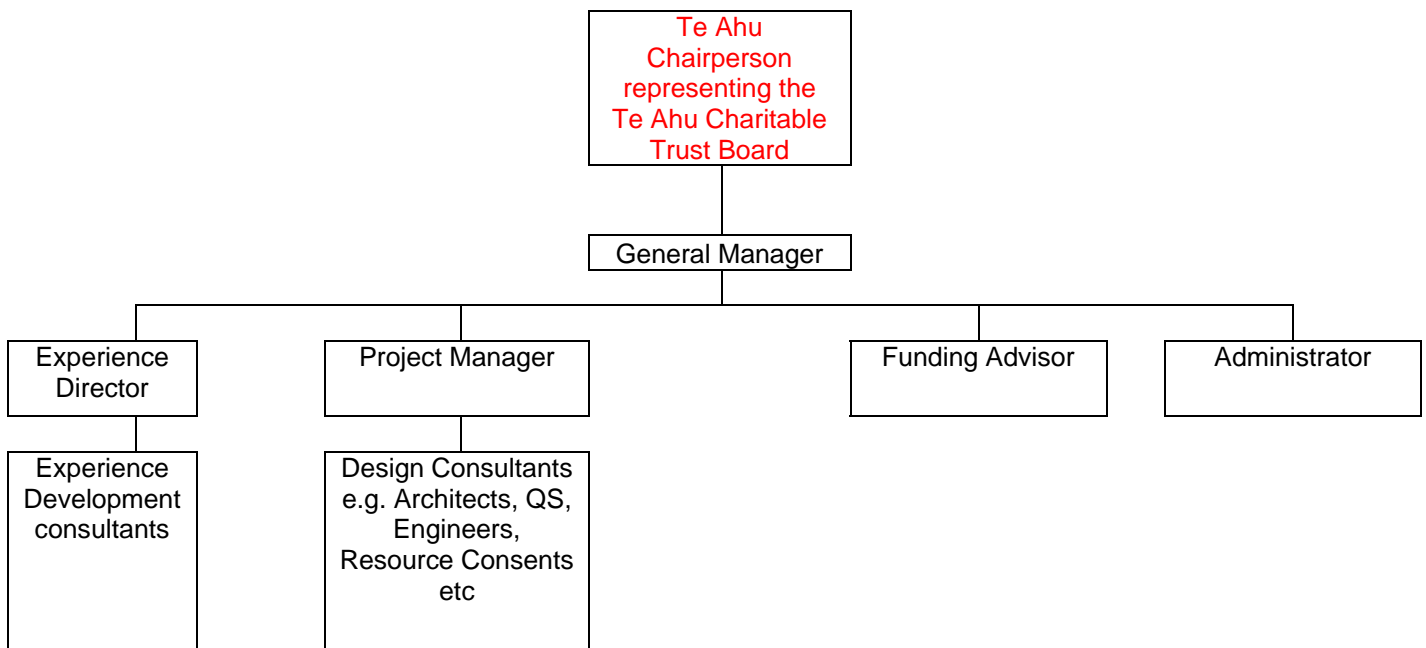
Te Ahu Chairperson representing the Te Ahu Charitable Trust Board

General Manager

Experience Director

Project Manager

Funding Advisor

Administrator

Experience Development consultants

Design Consultants e.g. Architects, QS, Engineers, Resource Consents etc